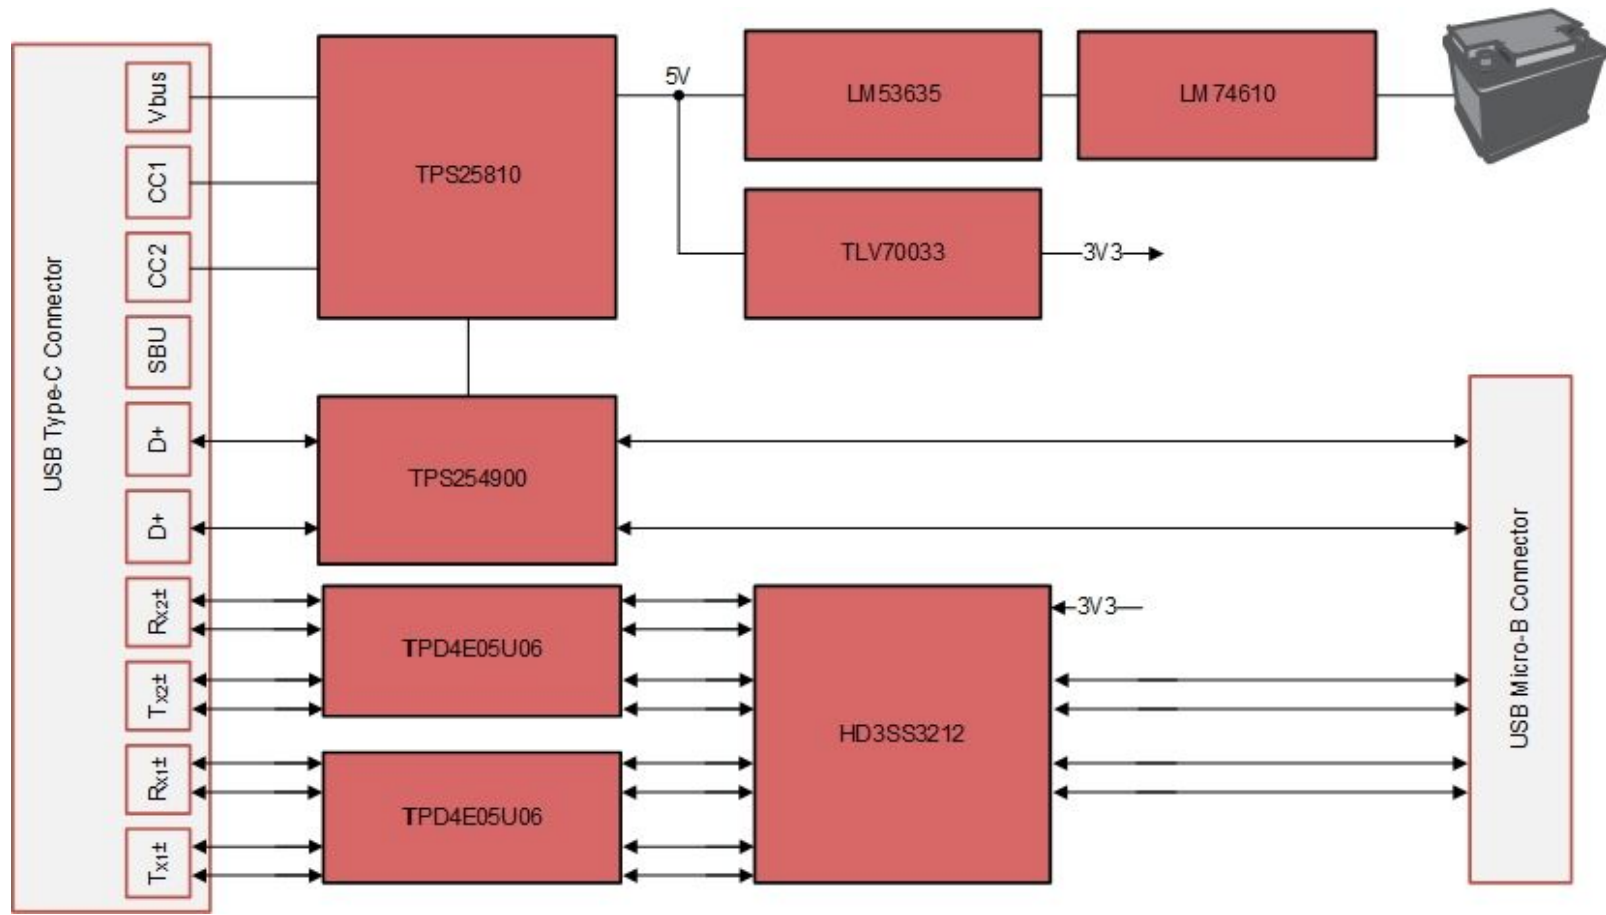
USB Type-C Connector

Vbus

CC1

CC2

SBU

D+

D+

$R_{X2}\pm$

$T_{X2}\pm$

$R_{X1}\pm$

$T_{X1}\pm$

TPS25810

5V

LM53635

LM74610

TLV70033

3V3

TPS254900

TPD4E05U06

TPD4E05U06

HD3SS3212

3V3

USB Micro-B Connector